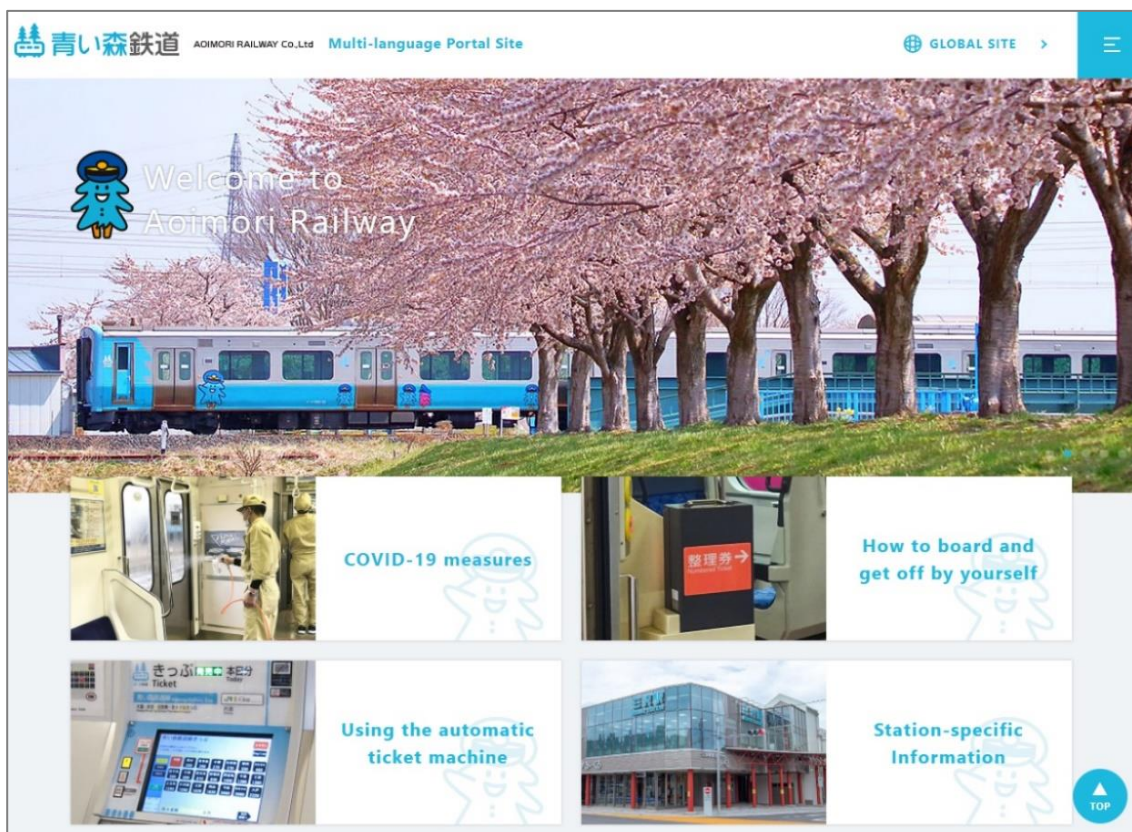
青い森鉄道 AOIMORI RAILWAY Co.,Ltd Multi-language Portal Site

GLOBAL SITE >

Welcome to Aoimori Railway

COVID-19 measures

整理券 →

How to board and get off by yourself

きっぷ Ticket

Using the automatic ticket machine

Station-specific Information

TOP